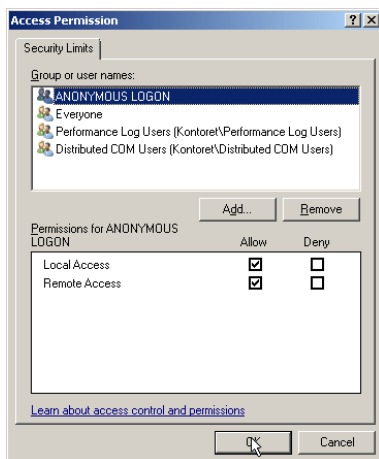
Access Permission

?

X

Security Limits

Group or user names:

ANONYMOUS LOGON
Everyone
Performance Log Users (Kontoret\Performance Log Users)
Distributed COM Users (Kontoret\Distributed COM Users)

Add...

Remove

Permissions for ANONYMOUS LOGON

| | Allow | Deny |
|---|---|---|
| Local Access | ☑ | ☐ |
| Remote Access | ☑ | ☐ |

Learn about access control and permissions

OK

Cancel